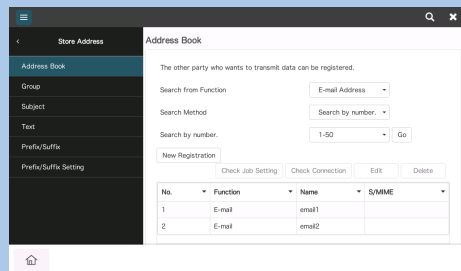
Store Address

Address Book

Group

Subject

Text

Prefix/Suffix

Prefix/Suffix Setting

Address Book

The other party who wants to transmit data can be registered.

Search from Function
E-mail Address

Search Method
Search by number.

Search by number.
1-50
Go

New Registration

Check Job Setting
Check Connection
Edit
Delete

| No. | Function | Name | S/MIME |
|---|---|---|---|
| 1 | E-mail | email1 | |
| 2 | E-mail | email2 | |